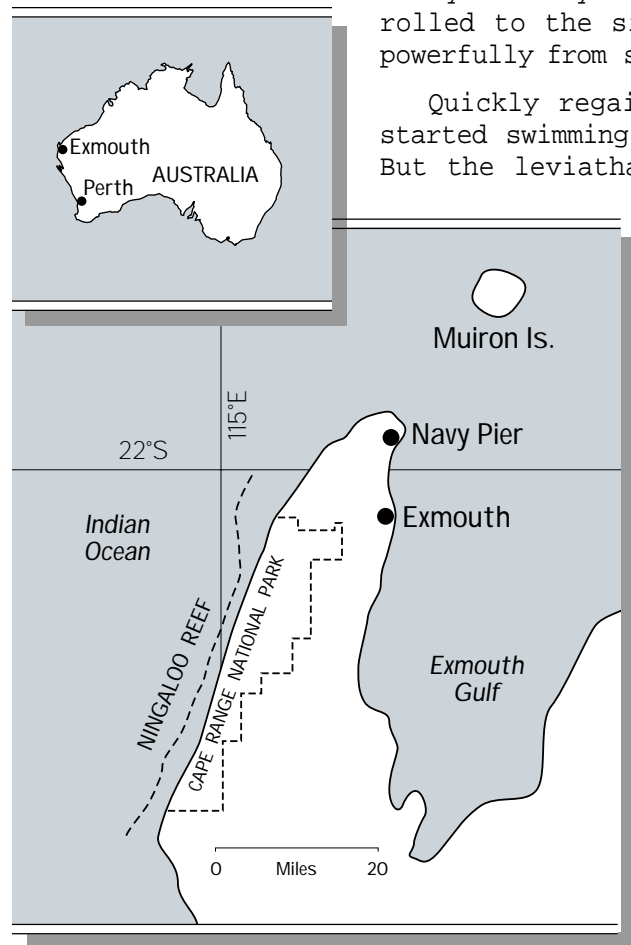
rolled to the si
powerfully from s

Quickly regai
started swimming
But the leviatha

Exmouth
Perth
AUSTRALIA

Muiron Is.
115°E
22°S
Navy Pier
Exmouth
Indian Ocean
NINGALOO REEF
CAPE RANGE NATIONAL PARK
Exmouth Gulf
0 Miles 20